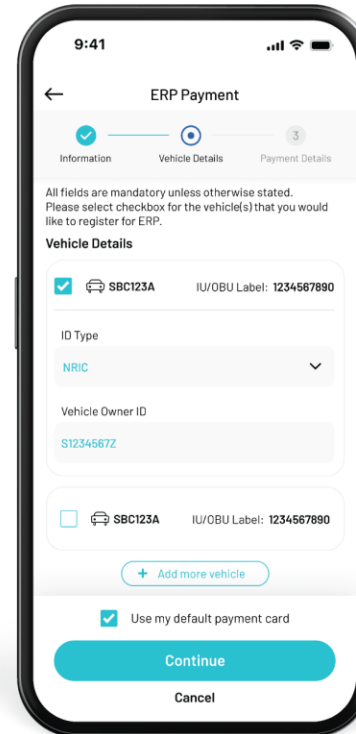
9:41

ERP Payment

Information
Vehicle Details
3
Payment Details

All fields are mandatory unless otherwise stated. Please select checkbox for the vehicle(s) that you would like to register for ERP.

Vehicle Details

SBC123A IU/OBU Label: 1234567890

ID Type

NRIC

Vehicle Owner ID

S1234567Z

SBC123A IU/OBU Label: 1234567890

+ Add more vehicle

Use my default payment card

Continue

Cancel